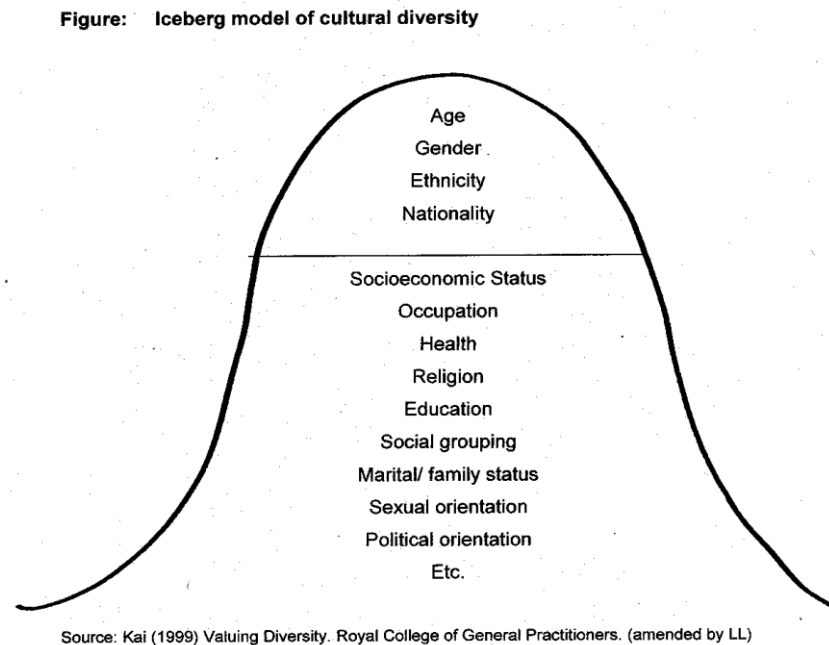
Figure: Iceberg model of cultural diversity

Age
Gender
Ethnicity
Nationality

Socioeconomic Status
Occupation
Health
Religion
Education
Social grouping
Marital/ family status
Sexual orientation
Political orientation
Etc.

Source: Kai (1999) Valuing Diversity. Royal College of General Practitioners. (amended by LL)